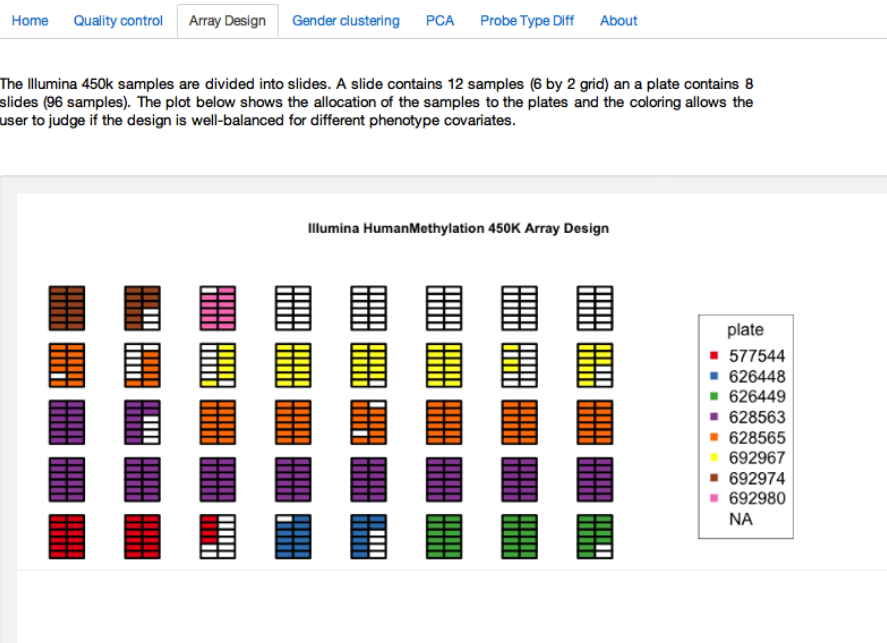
Home Quality control Array Design Gender clustering PCA Probe Type Diff About

The Illumina 450k samples are divided into slides. A slide contains 12 samples (6 by 2 grid) an a plate contains 8 slides (96 samples). The plot below shows the allocation of the samples to the plates and the coloring allows the user to judge if the design is well-balanced for different phenotype covariates.

Illumina HumanMethylation 450K Array Design

plate
577544
626448
626449
628563
628565
692967
692974
692980
NA